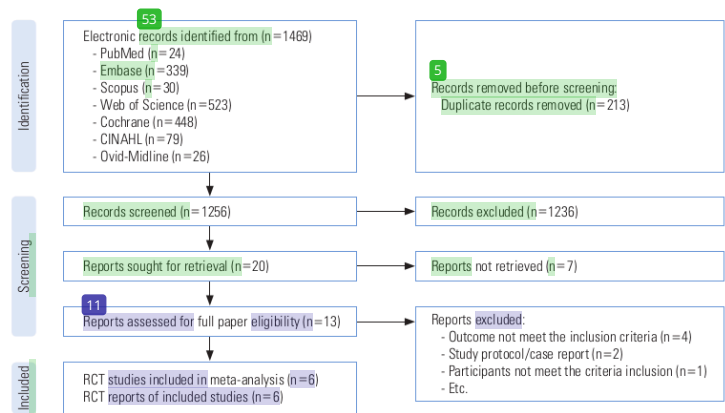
Identification

53

Electronic records identified from (n=1469)
- PubMed (n=24)
- Embase (n=339)
- Scopus (n=30)
- Web of Science (n=523)
- Cochrane (n=448)
- CINAHL (n=79)
- Ovid-Midline (n=26)

5

Records removed before screening:
Duplicate records removed (n=213)

Screening

Records screened (n=1256)

Records excluded (n=1236)

Reports sought for retrieval (n=20)

Reports not retrieved (n=7)

11

Reports assessed for full paper eligibility (n=13)

Reports excluded:
- Outcome not meet the inclusion criteria (n=4)
- Study protocol/case report (n=2)
- Participants not meet the criteria inclusion (n=1)
- Etc.

Included

RCT studies included in meta-analysis (n=6)
RCT reports of included studies (n=6)